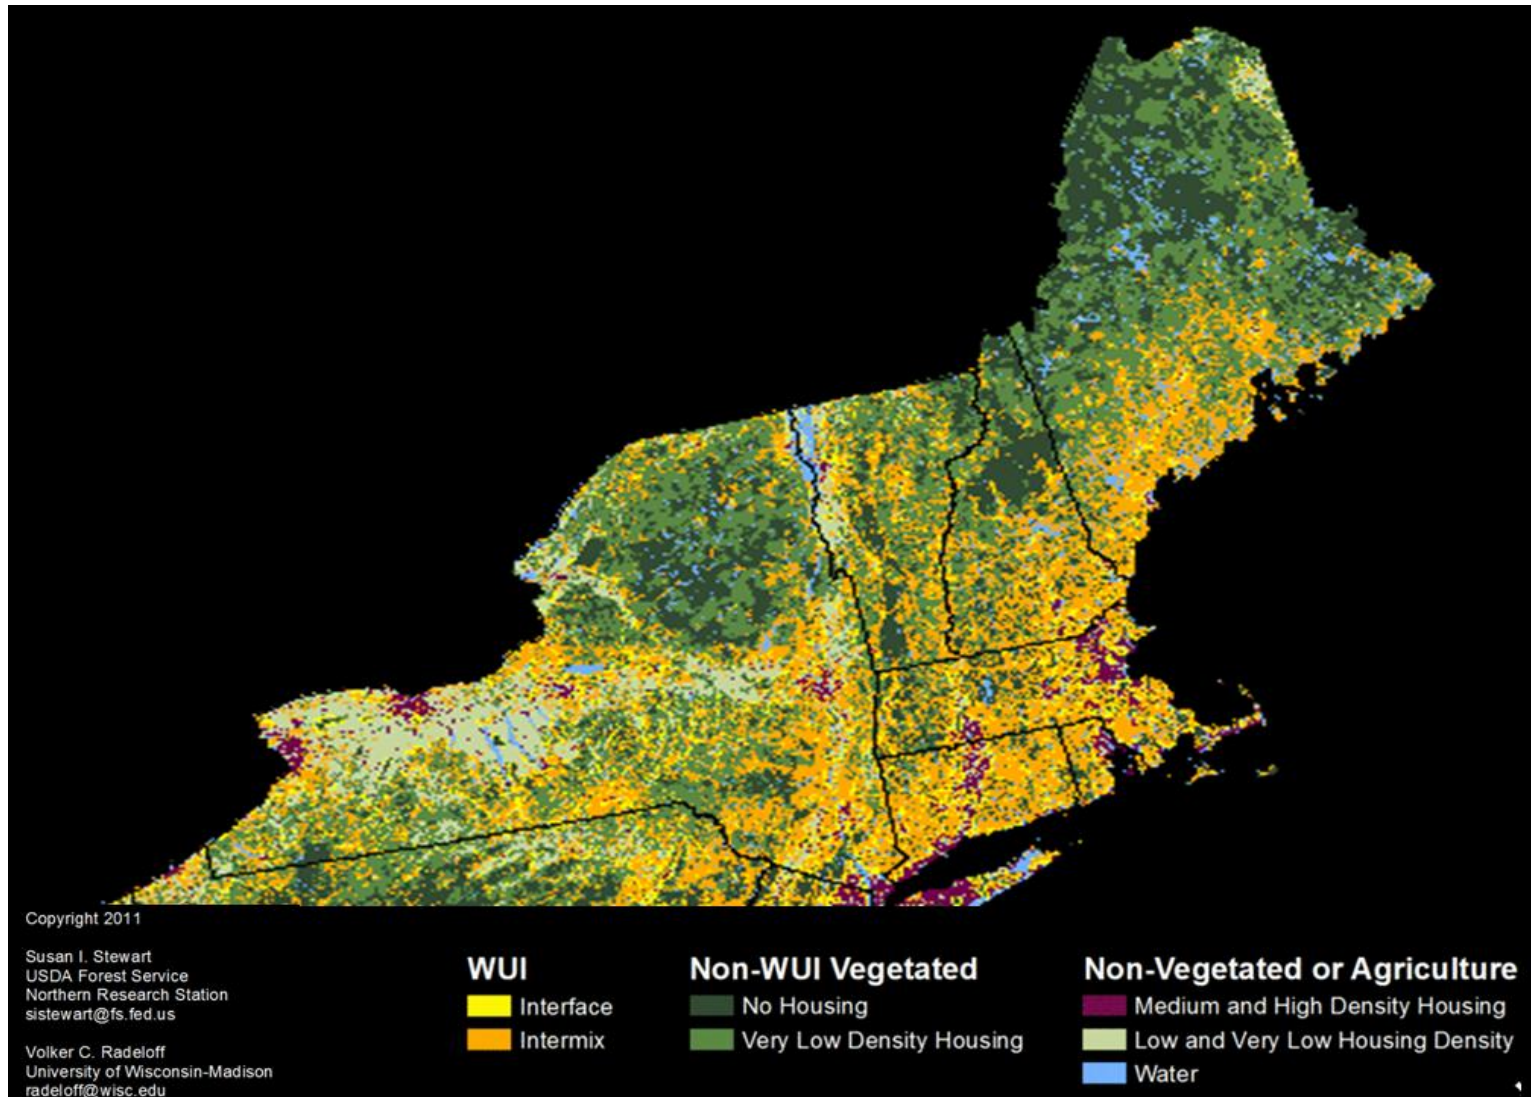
Copyright 2011

Susan I. Stewart
USDA Forest Service
Northern Research Station
sistewart@fs.fed.us

Volker C. Radeloff
University of Wisconsin-Madison
radeloff@wisc.edu

WUI
Interface
Intermix

Non-WUI Vegetated
No Housing
Very Low Density Housing

Non-Vegetated or Agriculture
Medium and High Density Housing
Low and Very Low Housing Density
Water